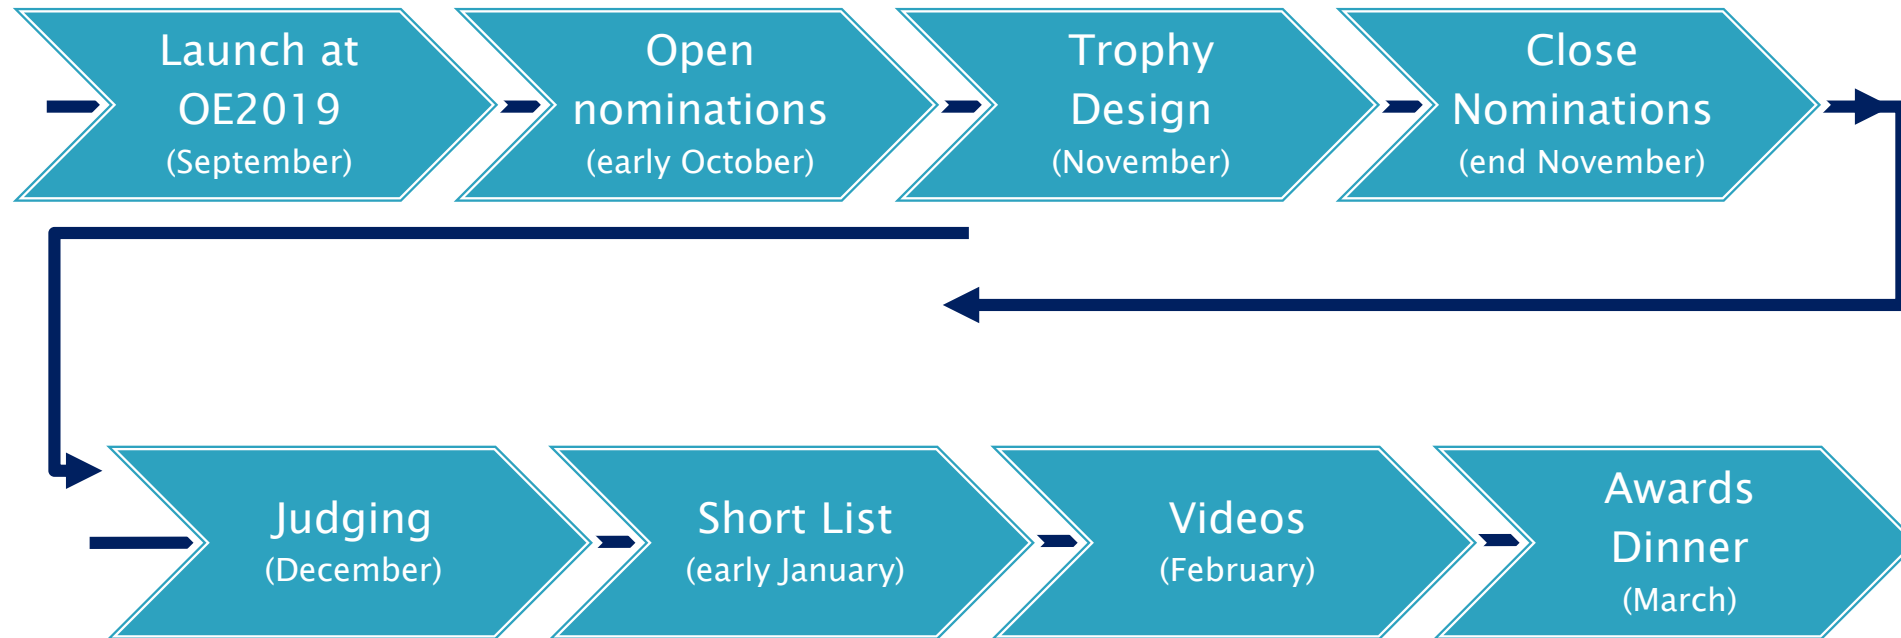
Launch at OE2019
(September)

Open nominations
(early October)

Trophy Design
(November)

Close Nominations
(end November)

Judging
(December)

Short List
(early January)

Videos
(February)

Awards Dinner
(March)